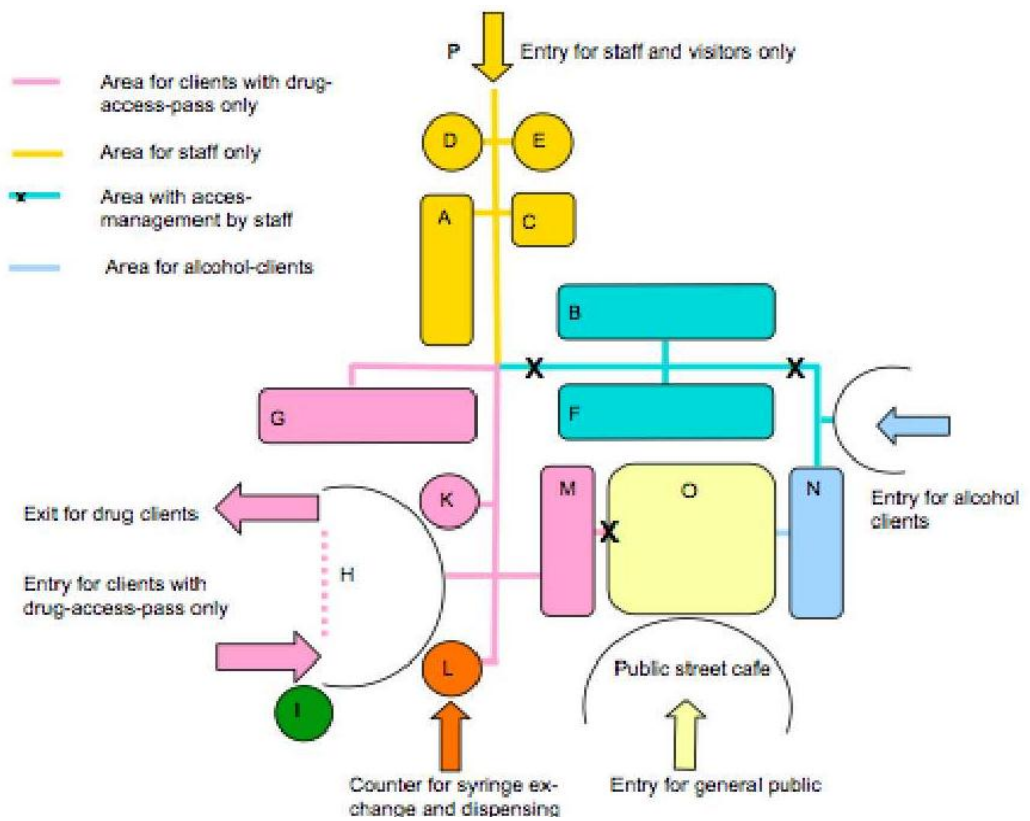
Area for clients with drug-access-pass only

Area for staff only

Area with acces-management by staff

Area for alcohol-clients

P

Entry for staff and visitors only

D

E

A

C

B

X

X

G

F

K

M

O

N

Exit for drug clients

X

Entry for alcohol clients

H

Entry for clients with drug-access-pass only

L

Public street cafe

I

Counter for syringe exchange and dispensing

Entry for general public